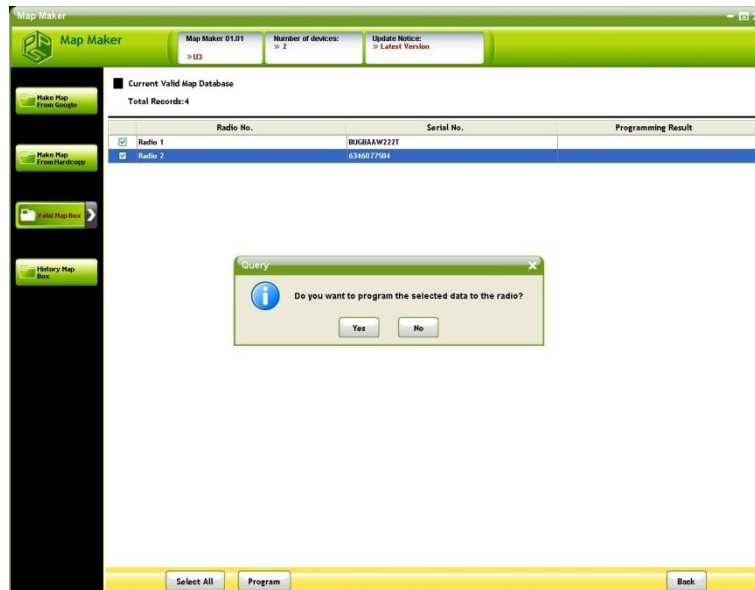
Map Maker

Map Maker

Map Maker 01.01
»U3

Number of devices:
» 2

Update Notice:
» Latest Version

Make Map From Google

Make Map From Hardcopy

Valid Map Box

History Map Box

Current Valid Map Database

Total Records:4

| | Radio No. | Serial No. | Programming Result |
|---|---|---|---|
| ☑ | Radio 1 | BUGBAAW222T | |
| ☑ | Radio 2 | 634607750​4 | |

Query

Do you want to program the selected data to the radio?

Yes No

Select All Program Back